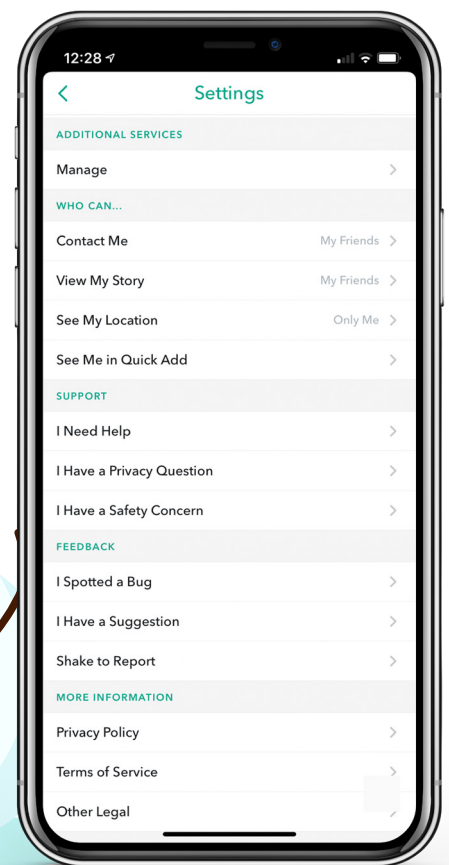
12:28

<

Settings

ADDITIONAL SERVICES

Manage >

WHO CAN...

Contact Me My Friends >

View My Story My Friends >

See My Location Only Me >

See Me in Quick Add >

SUPPORT

I Need Help >

I Have a Privacy Question >

I Have a Safety Concern >

FEEDBACK

I Spotted a Bug >

I Have a Suggestion >

Shake to Report >

MORE INFORMATION

Privacy Policy >

Terms of Service >

Other Legal >